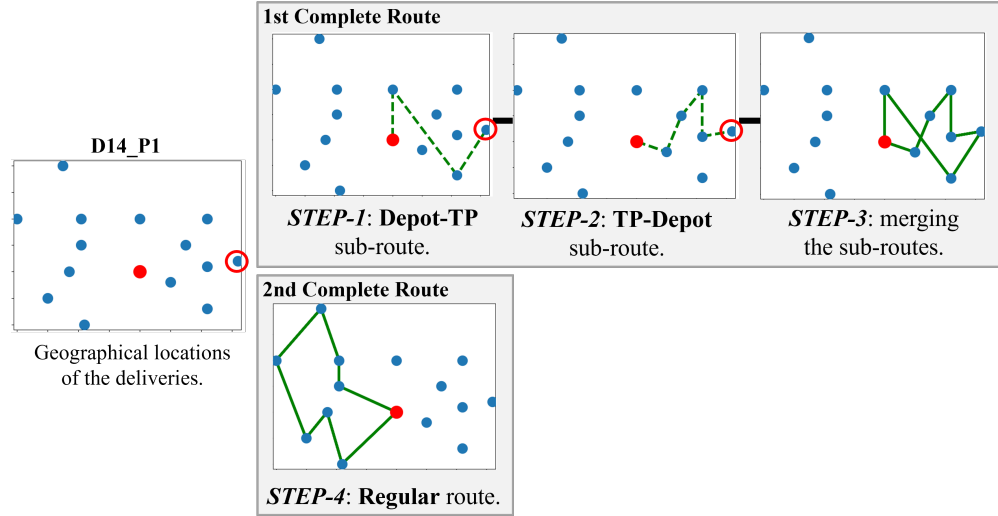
D14_P1

Geographical locations of the deliveries.

1st Complete Route

STEP-1: Depot-TP sub-route.

STEP-2: TP-Depot sub-route.

STEP-3: merging the sub-routes.

2nd Complete Route

STEP-4: Regular route.